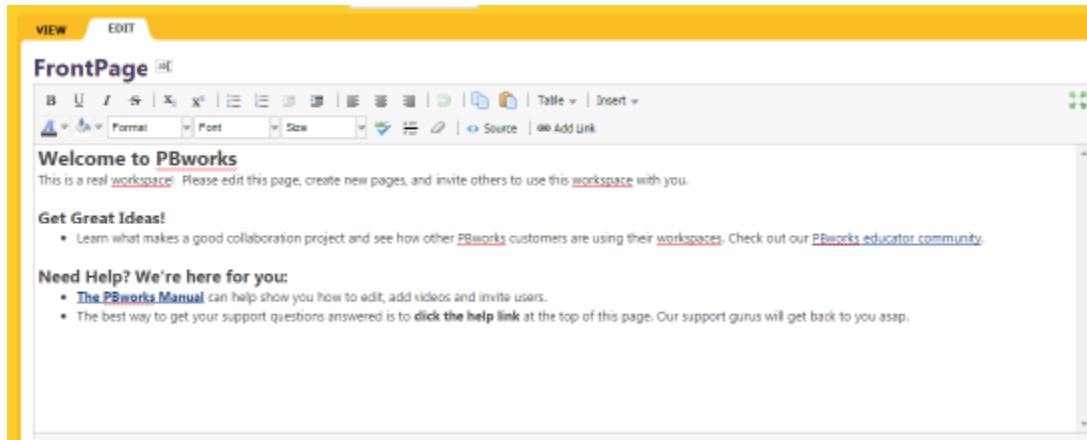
VIEW EDIT

FrontPage

B U I S $x_2$ $x^2$ Table ▾ Insert ▾

Format Font Size Source Add Link

Welcome to PBworks
This is a real workspace! Please edit this page, create new pages, and invite others to use this workspace with you.

Get Great Ideas!
- Learn what makes a good collaboration project and see how other PBworks customers are using their workspaces. Check out our PBworks educator community.

Need Help? We're here for you:
- The PBworks Manual can help show you how to edit, add videos and invite users.
- The best way to get your support questions answered is to click the help link at the top of this page. Our support gurus will get back to you asap.